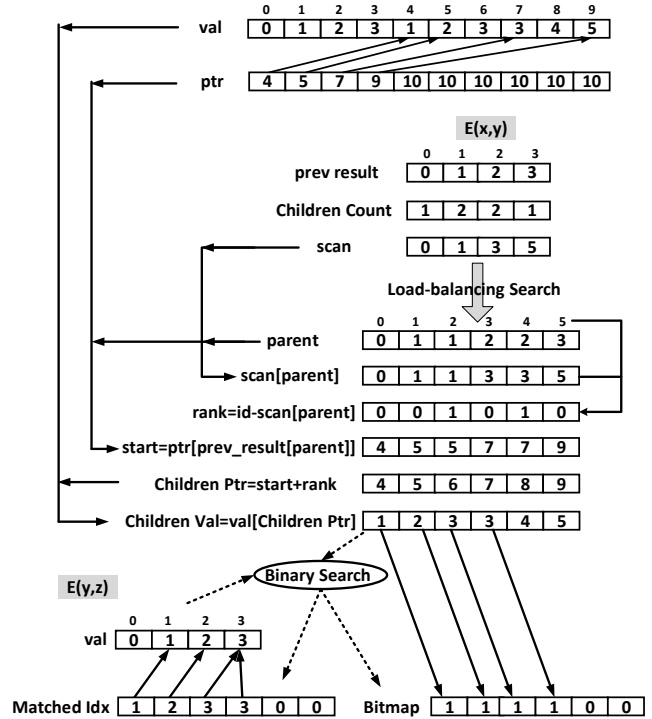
val
| 0 | 1 | 2 | 3 | 4 | 5 | 6 | 7 | 8 | 9 |
|---|---|---|---|---|---|---|---|---|---|
| 0 | 1 | 2 | 3 | 1 | 2 | 3 | 3 | 4 | 5 |

ptr
| 4 | 5 | 7 | 9 | 10 | 10 | 10 | 10 | 10 | 10 |
|---|---|---|---|---|---|---|---|---|---|

E(x,y)

| | 0 | 1 | 2 | 3 |
|---|---|---|---|---|
| prev result | 0 | 1 | 2 | 3 |
| Children Count | 1 | 2 | 2 | 1 |
| scan | 0 | 1 | 3 | 5 |

Load-balancing Search

| | 0 | 1 | 2 | 3 | 4 | 5 |
|---|---|---|---|---|---|---|
| parent | 0 | 1 | 1 | 2 | 2 | 3 |
| scan[parent] | 0 | 1 | 1 | 3 | 3 | 5 |
| rank=id-scan[parent] | 0 | 0 | 1 | 0 | 1 | 0 |
| start=ptr[prev_result[parent]] | 4 | 5 | 5 | 7 | 7 | 9 |
| Children Ptr=start+rank | 4 | 5 | 6 | 7 | 8 | 9 |
| Children Val=val[Children Ptr] | 1 | 2 | 3 | 3 | 4 | 5 |

Binary Search

E(y,z)

val
| 0 | 1 | 2 | 3 |
|---|---|---|---|
| 0 | 1 | 2 | 3 |

Matched Idx
| 1 | 2 | 3 | 3 | 0 | 0 |
|---|---|---|---|---|---|

Bitmap
| 1 | 1 | 1 | 1 | 0 | 0 |
|---|---|---|---|---|---|